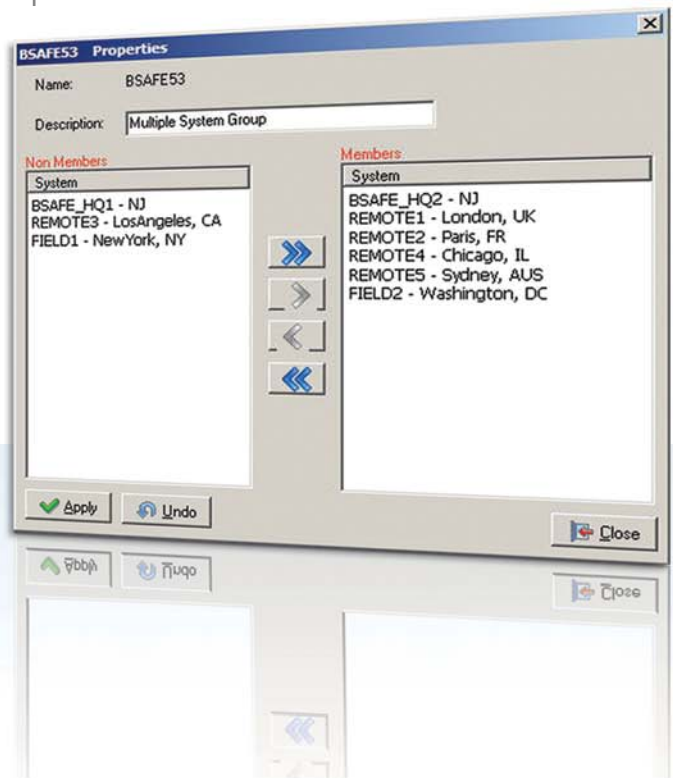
BSAFE53 Properties

Name: BSAFE53

Description: Multiple System Group

Non Members

| System |
|---|
| BSAFE_HQ1 - NJ |
| REMOTE3 - LosAngeles, CA |
| FIELD1 - NewYork, NY |

Members

| System |
|---|
| BSAFE_HQ2 - NJ |
| REMOTE1 - London, UK |
| REMOTE2 - Paris, FR |
| REMOTE4 - Chicago, IL |
| REMOTE5 - Sydney, AUS |
| FIELD2 - Washington, DC |

Apply Undo

Close